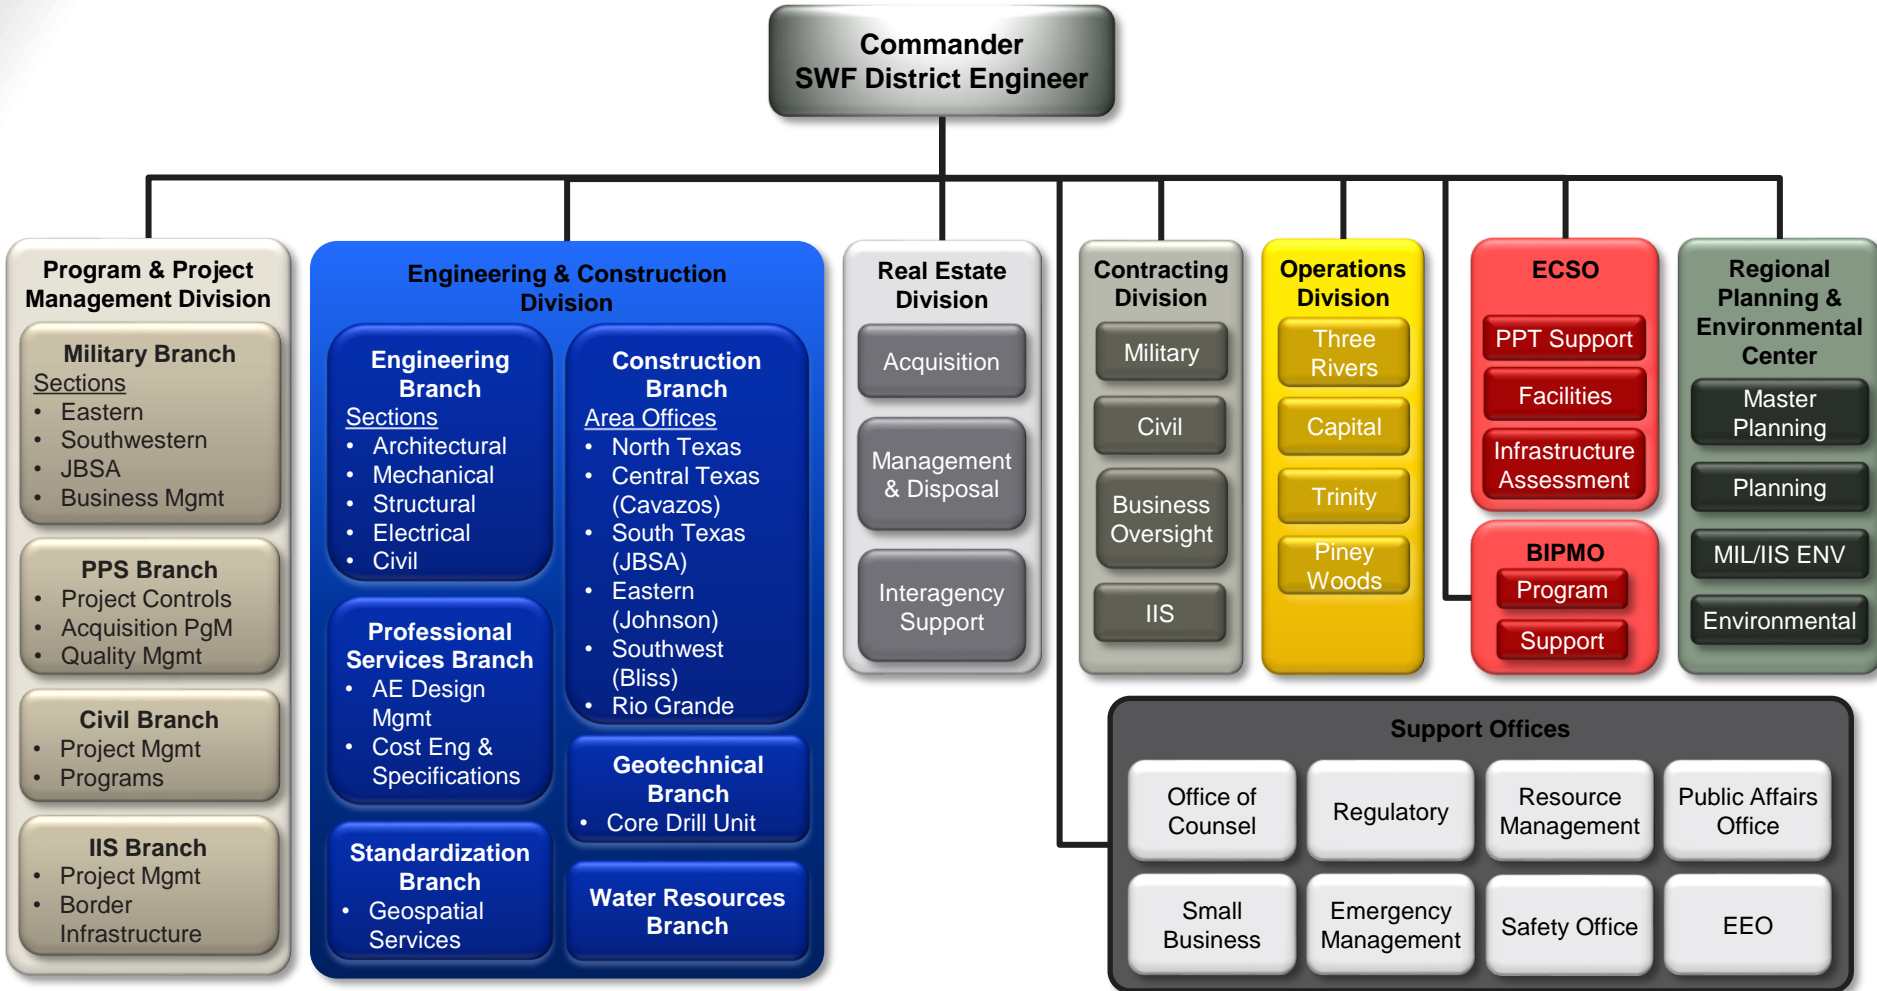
Commander
SWF District Engineer

Program & Project Management Division

Military Branch
Sections
• Eastern
• Southwestern
• JBSA
• Business Mgmt

PPS Branch
• Project Controls
• Acquisition PgM
• Quality Mgmt

Civil Branch
• Project Mgmt
• Programs

IIS Branch
• Project Mgmt
• Border Infrastructure

Engineering & Construction Division

Engineering Branch
Sections
• Architectural
• Mechanical
• Structural
• Electrical
• Civil

Professional Services Branch
• AE Design Mgmt
• Cost Eng & Specifications

Standardization Branch
• Geospatial Services

Construction Branch
Area Offices
• North Texas
• Central Texas (Cavazos)
• South Texas (JBSA)
• Eastern (Johnson)
• Southwest (Bliss)
• Rio Grande

Geotechnical Branch
• Core Drill Unit

Water Resources Branch

Real Estate Division
Acquisition
Management & Disposal
Interagency Support

Contracting Division
Military
Civil
Business Oversight
IIS

Operations Division
Three Rivers
Capital
Trinity
Piney Woods

ECSO
PPT Support
Facilities
Infrastructure Assessment

BIPMO
Program
Support

Regional Planning & Environmental Center
Master Planning
Planning
MIL/IIS ENV
Environmental

Support Offices
Office of Counsel
Regulatory
Resource Management
Public Affairs Office
Small Business
Emergency Management
Safety Office
EEO